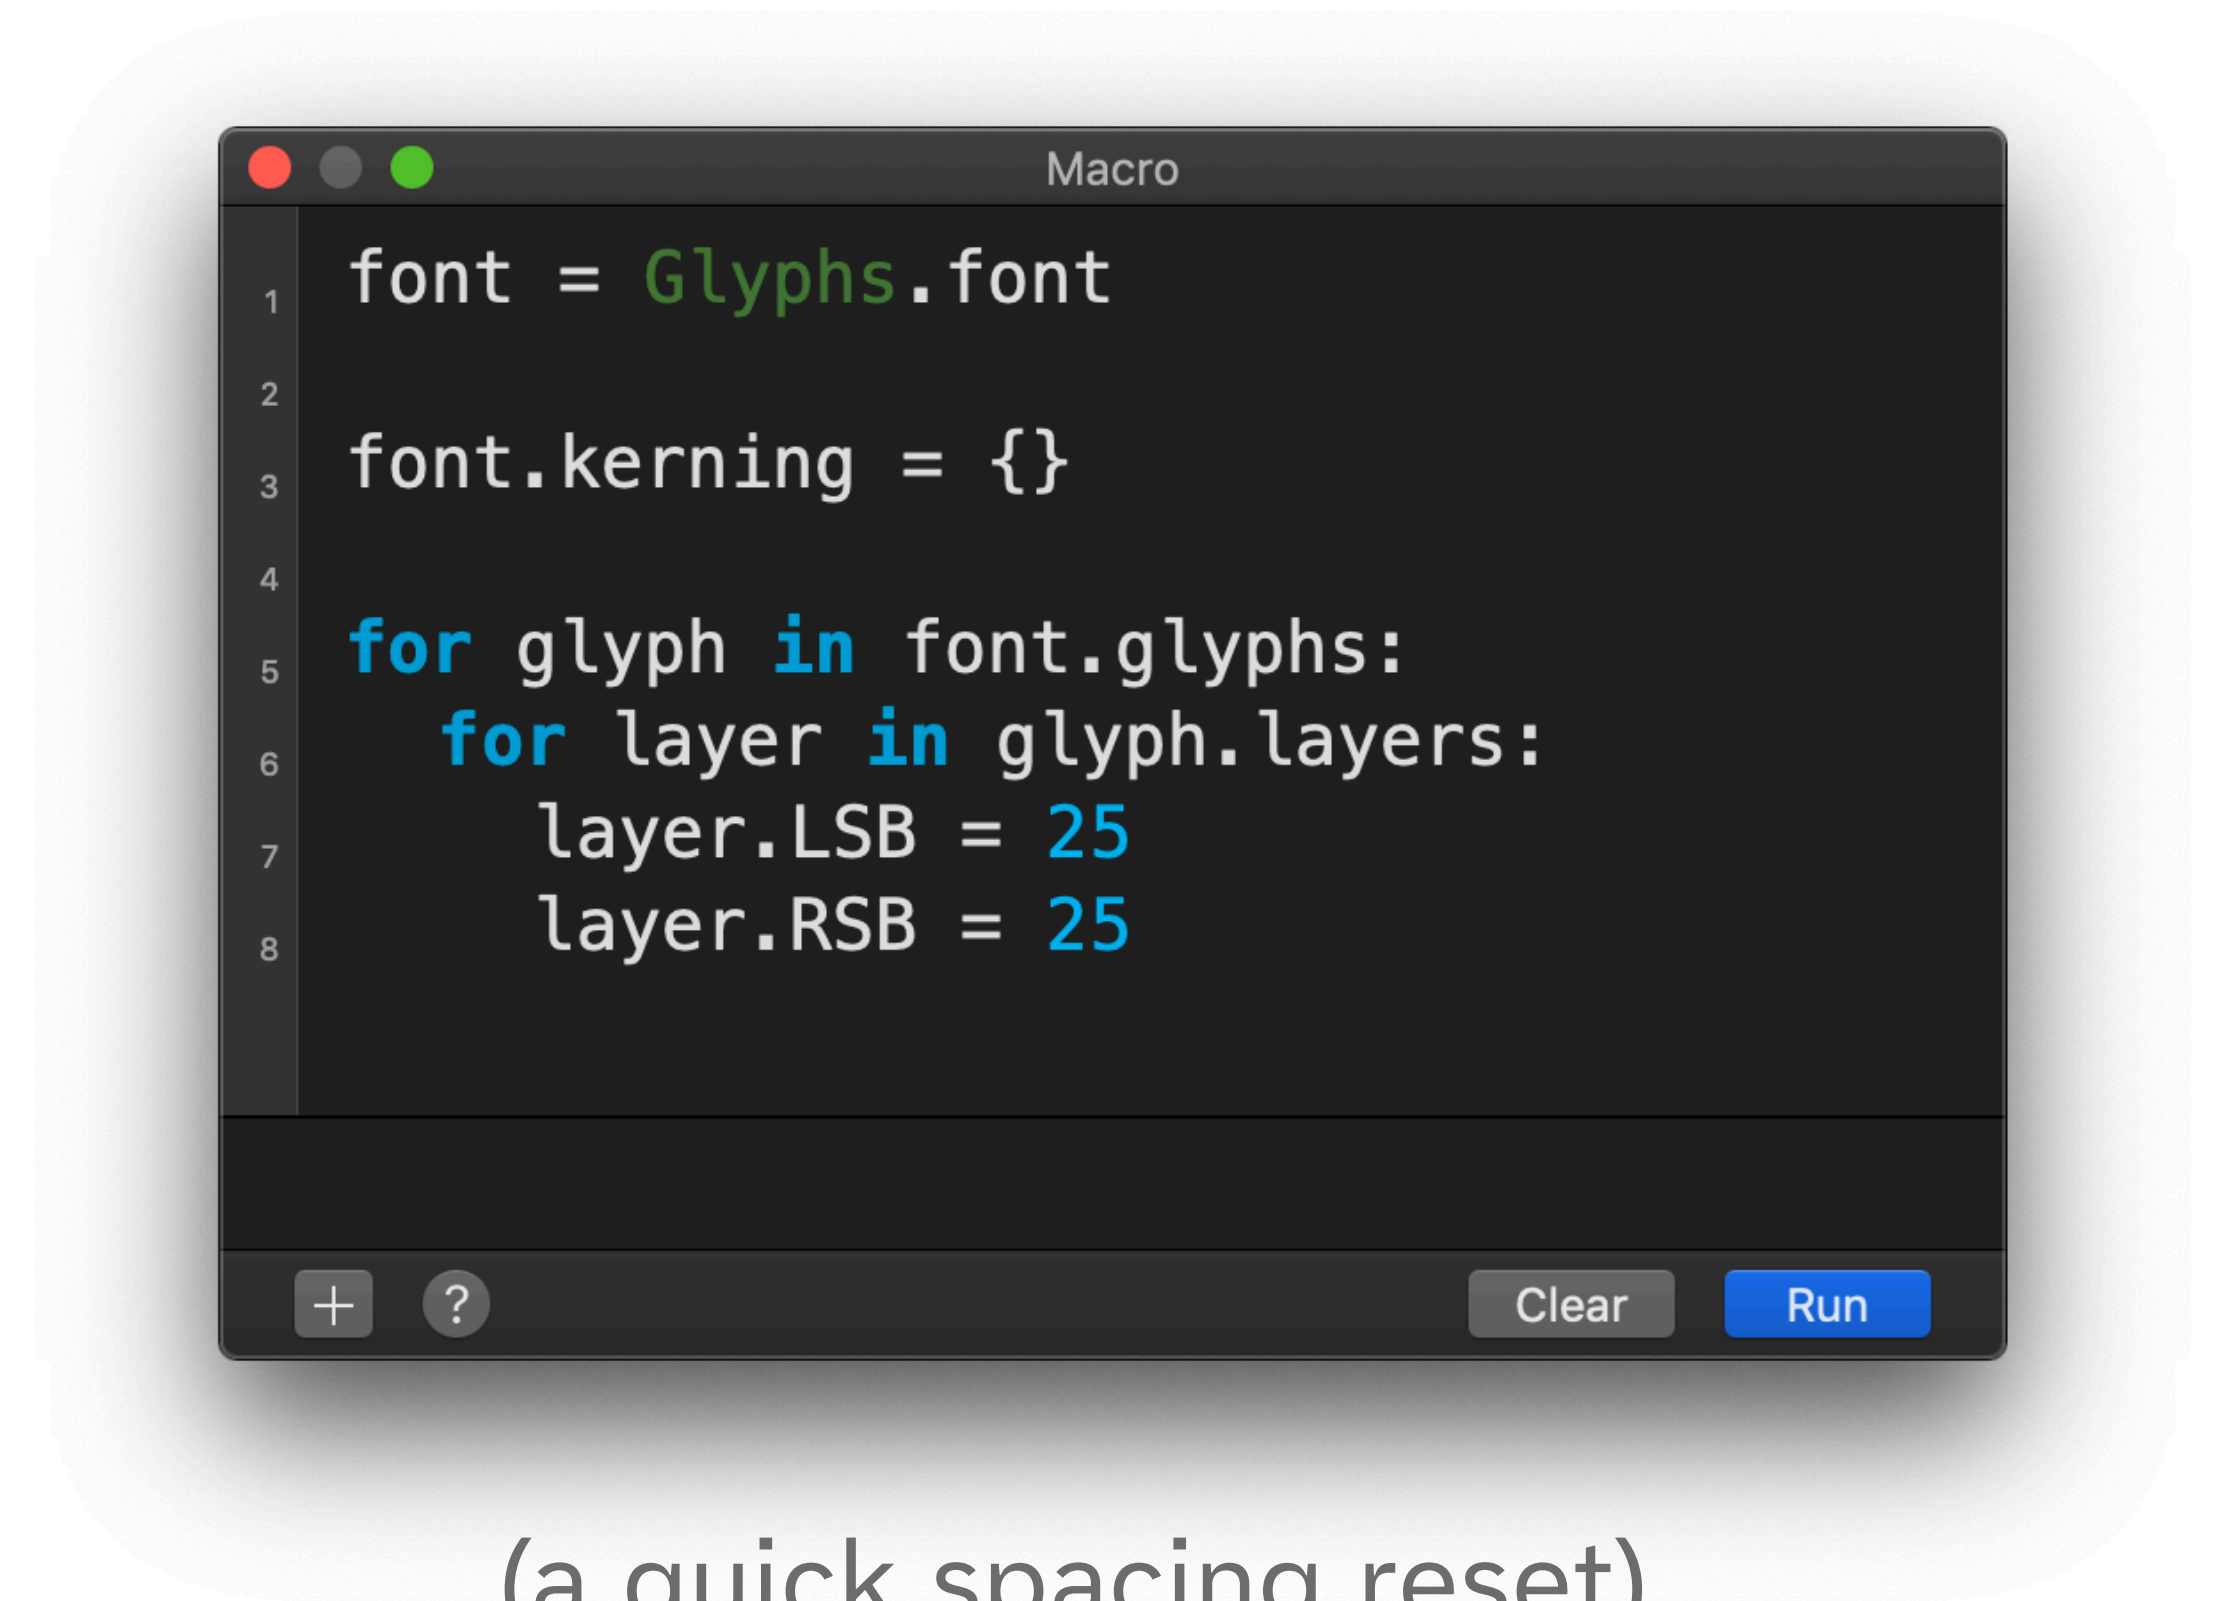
Macro

1 font = Glyphs.font
2
3 font.kerning = {}
4
5 for glyph in font.glyphs:
6     for layer in glyph.layers:
7         layer.LSB = 25
8         layer.RSB = 25

+ ? Clear Run

(a quick spacing reset)